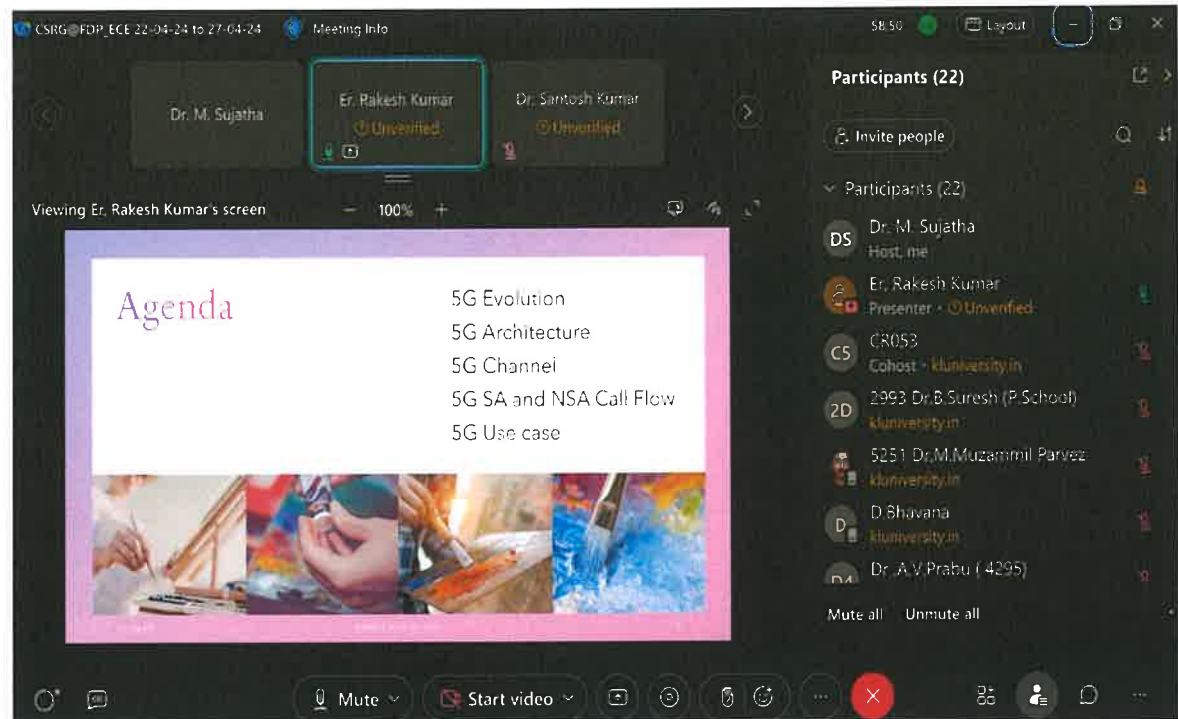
CSRG@FDP_ECE 22-04-24 to 27-04-24 Meeting Info

58:50 Layout

Dr. M. Sujatha

Er. Rakesh Kumar
Unverified

Dr. Santosh Kumar
Unverified

Viewing Er. Rakesh Kumar's screen — 100% +

Agenda

5G Evolution
5G Architecture
5G Channel
5G SA and NSA Call Flow
5G Use case

Participants (22)

Invite people

Participants (22)

DS Dr. M. Sujatha
Host, me

Er. Rakesh Kumar
Presenter · Unverified

CS CR053
Cohost · kluniversity.in

2D 2993 Dr.B.Suresh (P.School)
kluniversity.in

5251 Dr.M.Muzammil Parvez
kluniversity.in

D D.Bhavana
kluniversity.in

DA Dr. A.V.Prabu ( 4295)

Mute all Unmute all

Mute

Start video